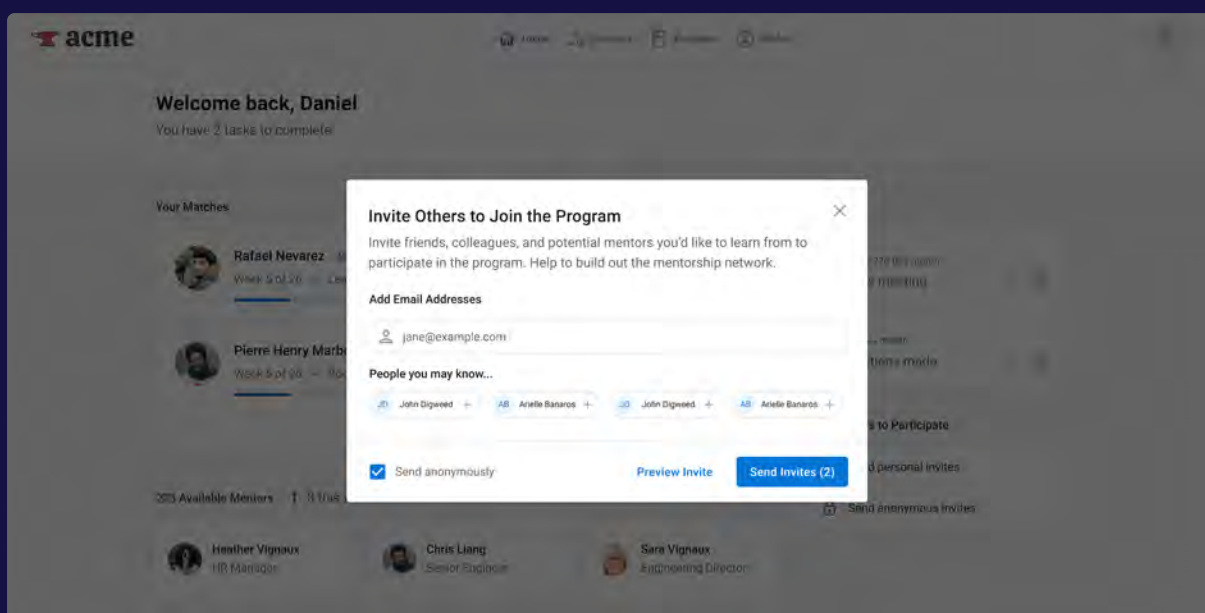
acme

Welcome back, Daniel
You have 2 tasks to complete

Your Matches

Rafael Nevarez
Week 5 of 26

Pierre Henry Marb
Week 5 of 26

Invite Others to Join the Program

Invite friends, colleagues, and potential mentors you'd like to learn from to participate in the program. Help to build out the mentorship network.

Add Email Addresses

jane@example.com

People you may know...

JD John Digweed +
AB Arielle Banaros +
JD John Digweed +
AB Arielle Banaros +

Send anonymously

Preview Invite

Send Invites (2)

meeting

tions made

s to Participate

d personal invites

Send anonymous invites

203 Available Mentors

Heather Vignaux
HR Manager

Chris Liang
Senior Engineer

Sara Vignaux
Engineering Director